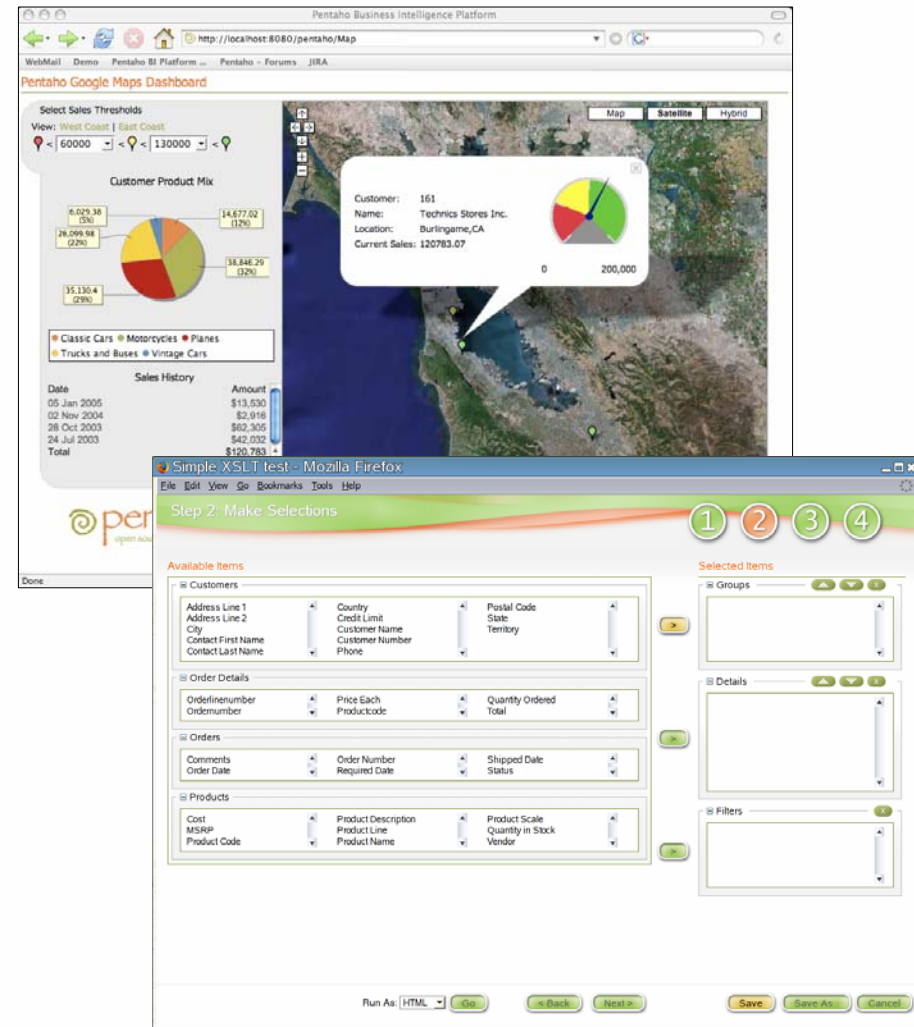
Pentaho Business Intelligence Platform

http://localhost:8080/pentaho/Map

WebMail Demo Pentaho BI Platform ... Pentaho - Forums JIRA

Pentaho Google Maps Dashboard

Select Sales Thresholds

View: West Coast | East Coast

< 60000 < < 130000 <

Customer Product Mix

8,029.38 (5%)

14,677.02 (12%)

26,099.98 (22%)

38,846.29 (32%)

35,130.4 (29%)

Classic Cars Motorcycles Planes Trucks and Buses Vintage Cars

Sales History

| Date | Amount |
|---|---|
| 05 Jan 2005 | $13,530 |
| 02 Nov 2004 | $2,916 |
| 28 Oct 2003 | $62,305 |
| 24 Jul 2003 | $42,032 |
| Total | $120,783 |

Map Satellite Hybrid

Customer: 161
Name: Technics Stores Inc.
Location: Burlingame,CA
Current Sales: 120783.07

0 200,000

pen
open sou

Done

Simple XSLT test - Mozilla Firefox

File Edit View Go Bookmarks Tools Help

Step 2: Make Selections

1 2 3 4

Available Items

Customers
Address Line 1
Address Line 2
City
Contact First Name
Contact Last Name
Country
Credit Limit
Customer Name
Customer Number
Phone
Postal Code
State
Territory

Order Details
Orderlinenumber
Ordernumber
Price Each
Productcode
Quantity Ordered
Total

Orders
Comments
Order Date
Order Number
Required Date
Shipped Date
Status

Products
Cost
MSRP
Product Code
Product Description
Product Line
Product Name
Product Scale
Quantity in Stock
Vendor

Selected Items

Groups

Details

Filters

Run As: HTML Go

< Back Next >

Save Save As... Cancel